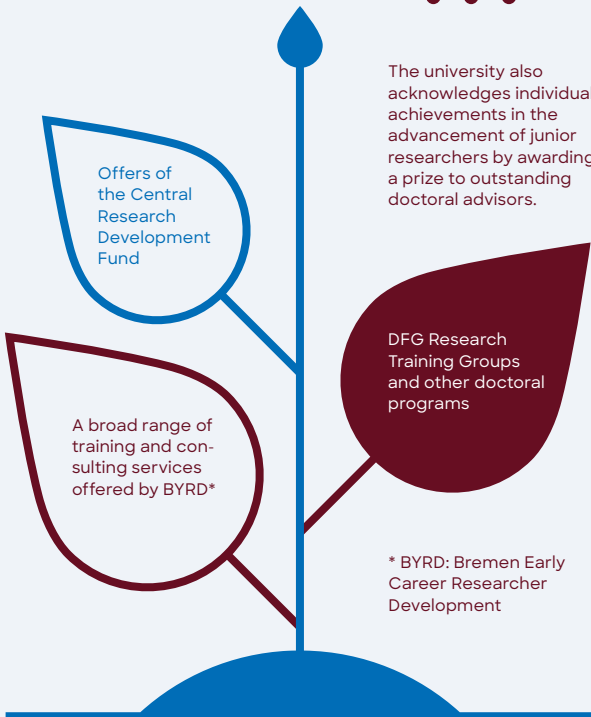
The university also acknowledges individual achievements in the advancement of junior researchers by awarding a prize to outstanding doctoral advisors.

Offers of the Central Research Development Fund

DFG Research Training Groups and other doctoral programs

A broad range of training and consulting services offered by BYRD*

* BYRD: Bremen Early Career Researcher Development